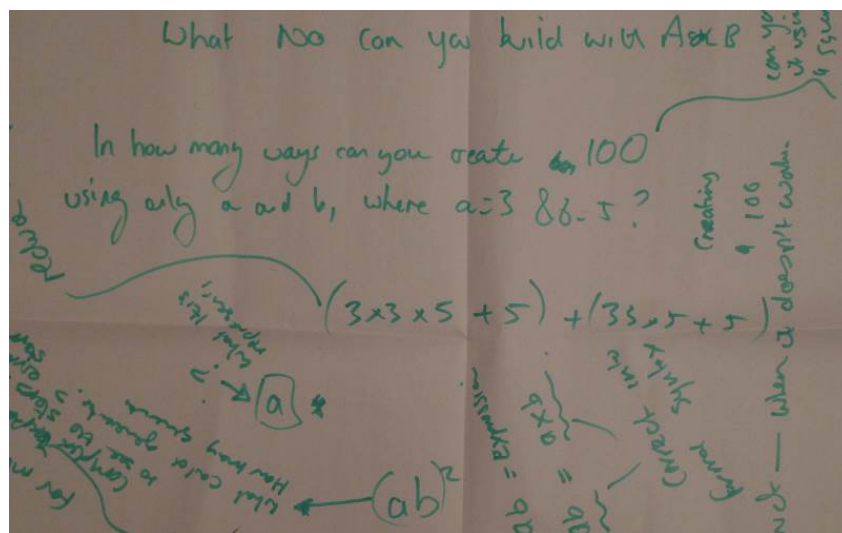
What No can you build with A&B

In how many ways can you create 100 using only a and b, where a=3 & b=5?

$(3\times3\times5+5)+(3\times3\times5+5)$

creating 100

when it doesn't work

can you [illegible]

reduce

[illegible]

$a$

$(ab)^2$

How many students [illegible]

What could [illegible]

complex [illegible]

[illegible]

expanding

$a\times b$

$ab=$

Correct symbols

forward

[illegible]